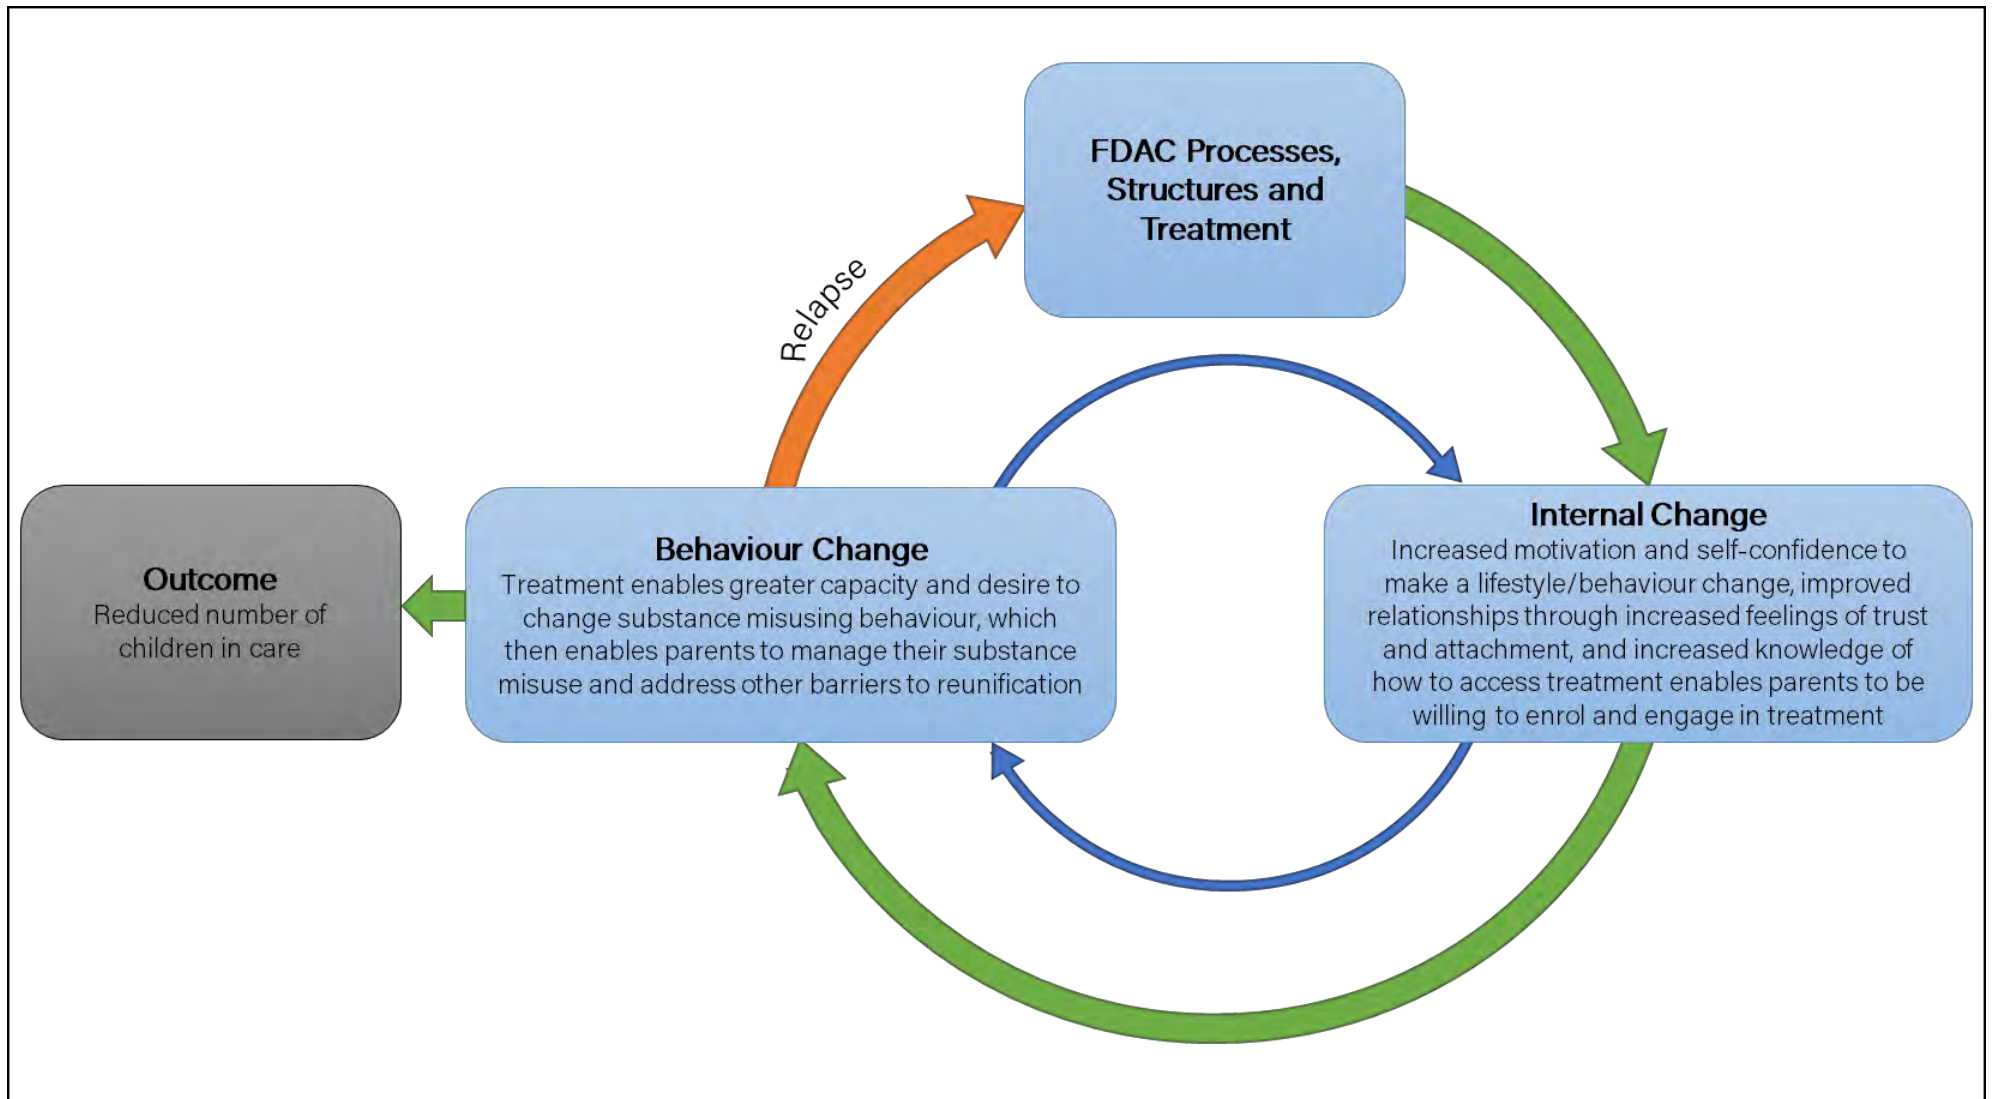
FDAC Processes, Structures and Treatment

Relapse

Internal Change
Increased motivation and self-confidence to make a lifestyle/behaviour change, improved relationships through increased feelings of trust and attachment, and increased knowledge of how to access treatment enables parents to be willing to enrol and engage in treatment

Behaviour Change
Treatment enables greater capacity and desire to change substance misusing behaviour, which then enables parents to manage their substance misuse and address other barriers to reunification

Outcome
Reduced number of children in care